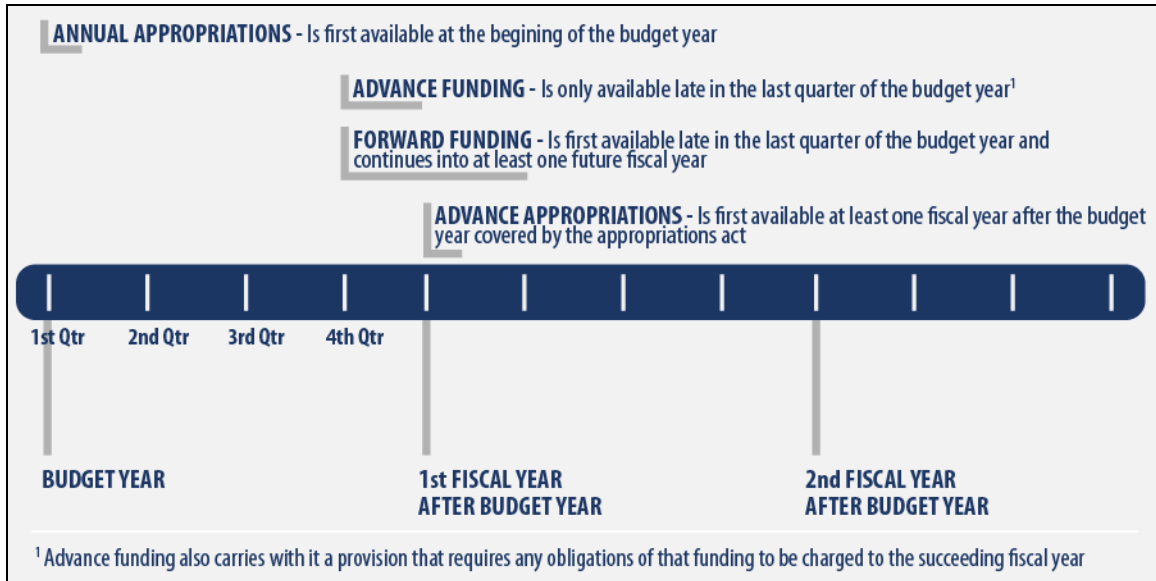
ANNUAL APPROPRIATIONS - Is first available at the begining of the budget year

ADVANCE FUNDING - Is only available late in the last quarter of the budget year$^1$

FORWARD FUNDING - Is first available late in the last quarter of the budget year and continues into at least one future fiscal year

ADVANCE APPROPRIATIONS - Is first available at least one fiscal year after the budget year covered by the appropriations act

1st Qtr 2nd Qtr 3rd Qtr 4th Qtr

BUDGET YEAR

1st FISCAL YEAR AFTER BUDGET YEAR

2nd FISCAL YEAR AFTER BUDGET YEAR

$^1$ Advance funding also carries with it a provision that requires any obligations of that funding to be charged to the succeeding fiscal year